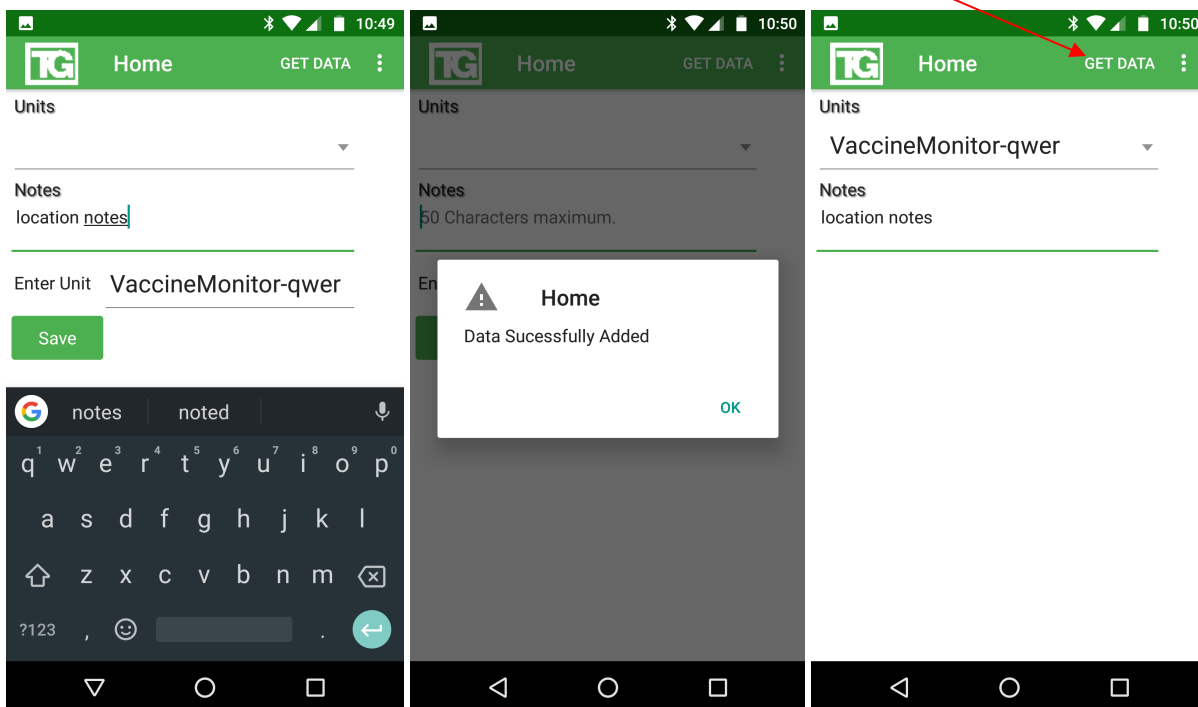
10:49

TG Home GET DATA

Units

Notes

location notes

Enter Unit VaccineMonitor-qwer

Save

notes noted

q 1 w 2 e 3 r 4 t 5 y 6 u 7 i 8 o 9 p 0

a s d f g h j k l

z x c v b n m

?123 , .

10:50

TG Home GET DATA

Units

Notes

50 Characters maximum.

En

Home

Data Sucessfully Added

OK

10:50

TG Home GET DATA

Units

VaccineMonitor-qwer

Notes

location notes